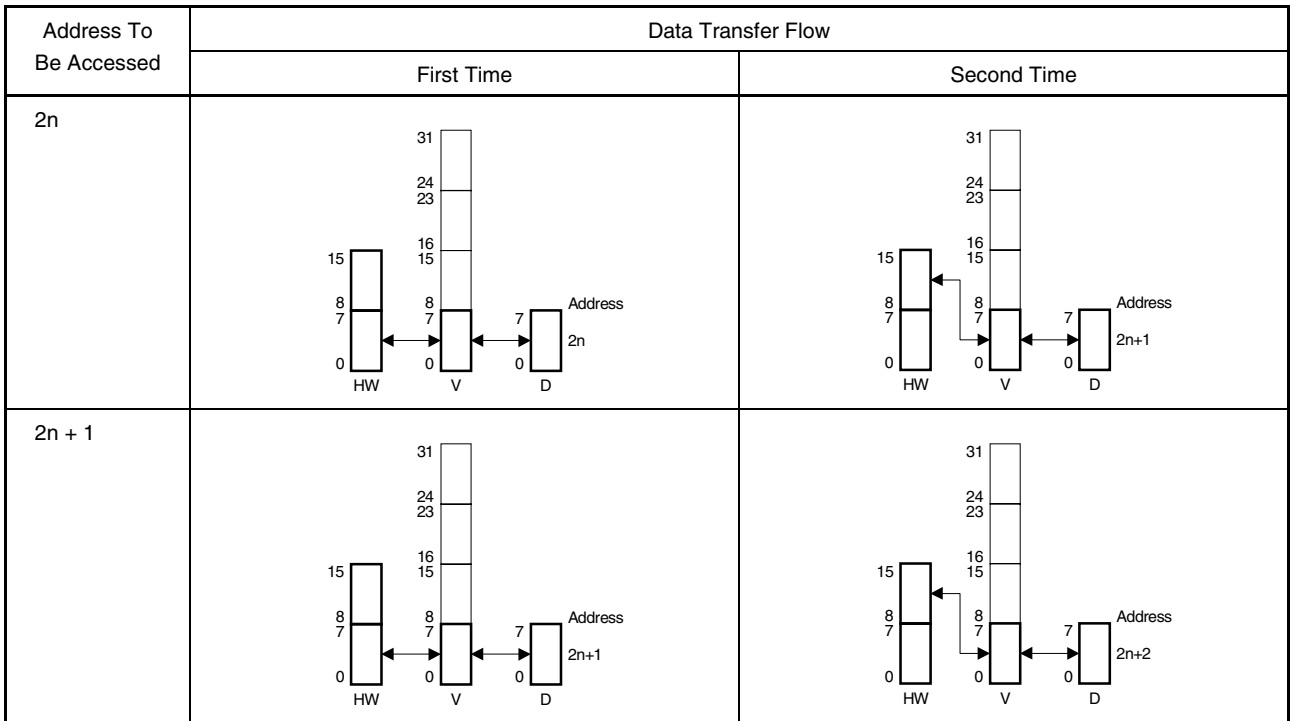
| Address To Be Accessed | Data Transfer Flow | |
|---|---|---|
| | First Time | Second Time |
| 2n | 31 24 23 16 15 15 8 7 8 7 0 0 HW V 7 0 D Address 2n | 31 24 23 16 15 15 8 7 8 7 0 0 HW V 7 0 D Address 2n+1 |
| 2n + 1 | 31 24 23 16 15 15 8 7 8 7 0 0 HW V 7 0 D Address 2n+1 | 31 24 23 16 15 15 8 7 8 7 0 0 HW V 7 0 D Address 2n+2 |